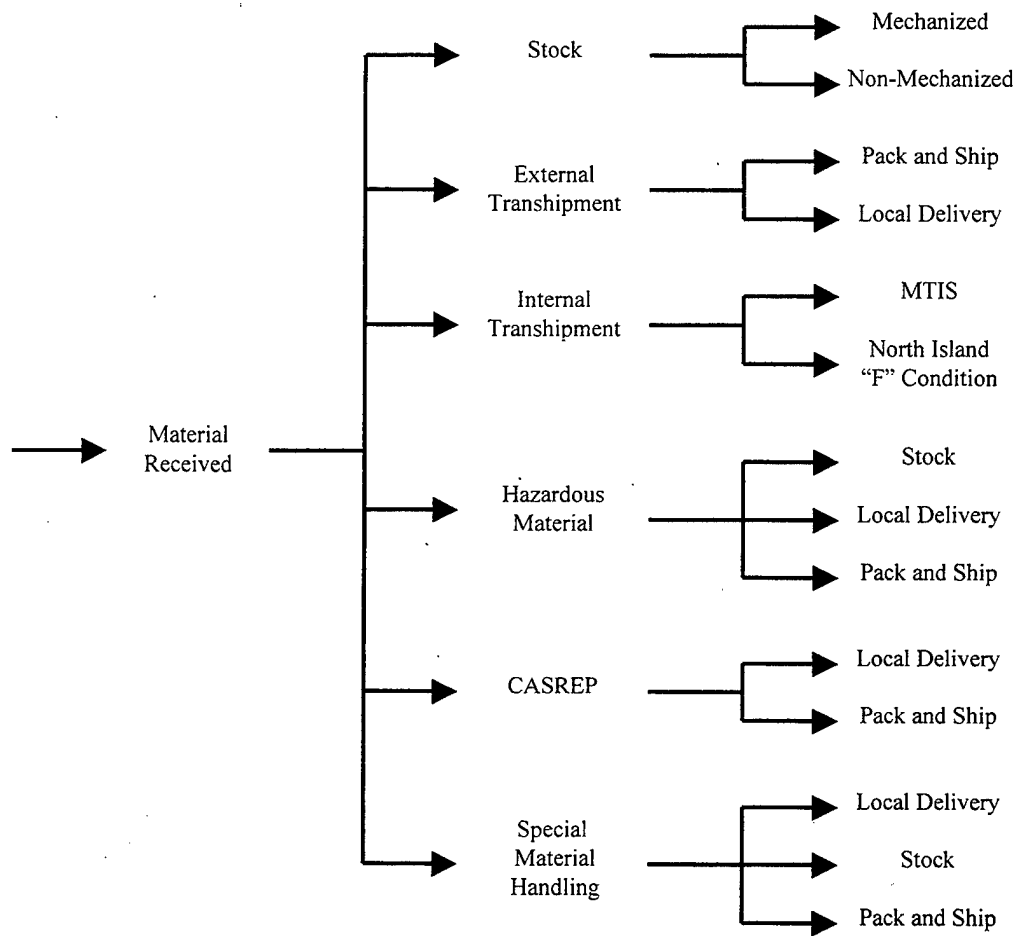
Material Received

Stock

Mechanized

Non-Mechanized

External Transhipment

Pack and Ship

Local Delivery

Internal Transhipment

MTIS

North Island "F" Condition

Hazardous Material

Stock

Local Delivery

Pack and Ship

CASREP

Local Delivery

Pack and Ship

Special Material Handling

Local Delivery

Stock

Pack and Ship